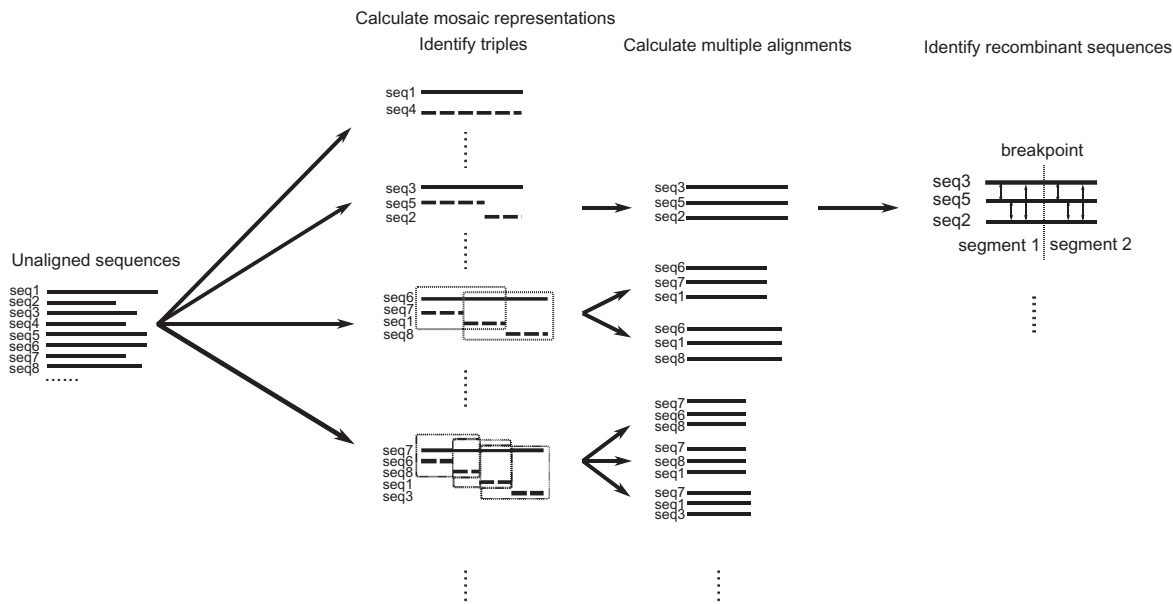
Calculate mosaic representations
Identify triples

Calculate multiple alignments

Identify recombinant sequences

Unaligned sequences
seq1
seq2
seq3
seq4
seq5
seq6
seq7
seq8
......

seq1
seq4

seq3
seq5
seq2

seq6
seq7
seq1
seq8

seq7
seq6
seq8
seq1
seq3

seq3
seq5
seq2

seq6
seq7
seq1

seq6
seq1
seq8

seq7
seq6
seq8

seq7
seq8
seq1

seq7
seq1
seq3

breakpoint
seq3
seq5
seq2
segment 1
segment 2